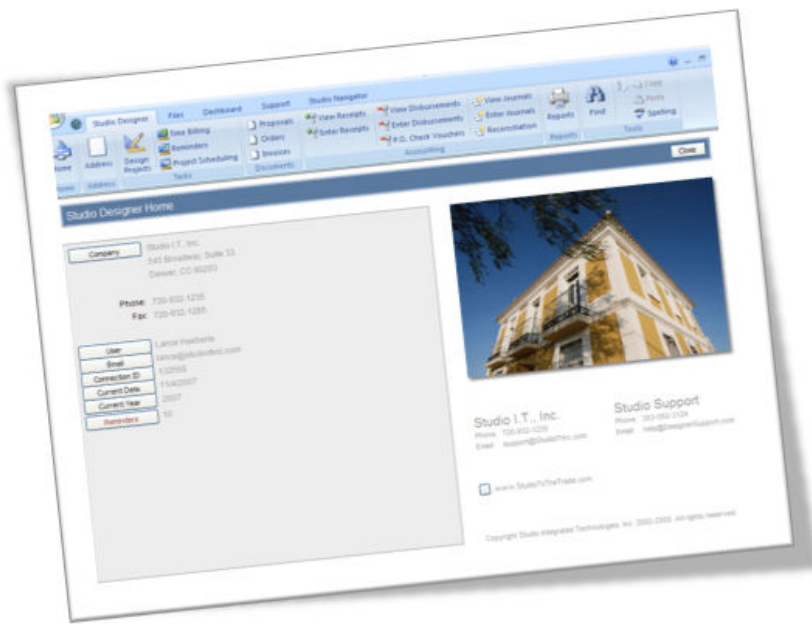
Studio Designer Files Dashboard Support Studio Navigator

Home Address Design Projects Time Billing Reminders Project Scheduling Proposals Orders Invoices View Receipts Enter Receipts View Disbursements Enter Disbursements P.O. Check Vouchers View Journals Enter Journals Reconciliation Reports Find Copy Paste Spelling

Address Tasks Documents Accounting Reports Tools

Close

Studio Designer Home

Company Studio I.T., Inc. 545 Broadway, Suite 33 Denver, CO 80203

Phone: 720-932-1235
Fax: 720-932-1285

User Lance Haeberle
Email lance@studiotec.com
Connection ID 132666
Current Date 11/4/2007
Current Year 2007
Reminders 10

Studio I.T., Inc.
Phone 720-932-1235
Email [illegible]

Studio Support
Phone 303-892-3124
Email help@DesignerSupport.com

www.StudioToTheTrade.com

Copyright Studio Integrated Technologies, Inc. 2002-2008. All rights reserved.